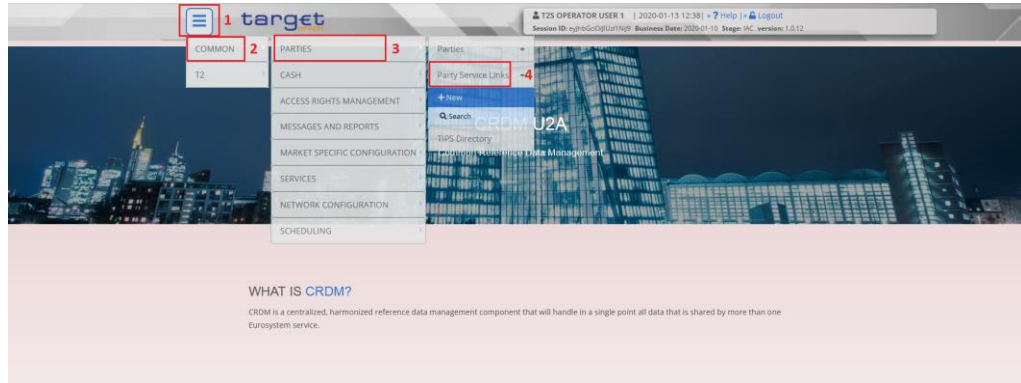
1 target

T2S OPERATOR USER 1 | 2020-01-13 12:38 | » ? Help | » Logout
Session ID: eyJhbGciOiJIUzI1NiJ9 Business Date: 2020-01-10 Stage: IAC version: 1.0.12

COMMON 2
T2

PARTIES 3
CASH
ACCESS RIGHTS MANAGEMENT
MESSAGES AND REPORTS
MARKET SPECIFIC CONFIGURATION
SERVICES
NETWORK CONFIGURATION
SCHEDULING

Parties
Party Service Links 4
+ New
Search
TIPS Directory

CRDM U2A
Common Reference Data Management

WHAT IS CRDM?

CRDM is a centralized, harmonized reference data management component that will handle in a single point all data that is shared by more than one Eurosystem service.